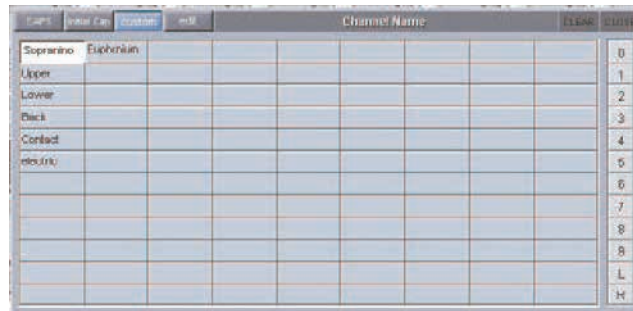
CAPS Initial Cap custom edit Channel Name CLEAR CLOSE

| Sopranino | Euphonium | | | | | | | |
|---|---|---|---|---|---|---|---|---|
| Upper | | | | | | | | |
| Lower | | | | | | | | |
| Back | | | | | | | | |
| Contact | | | | | | | | |
| Electric | | | | | | | | |
| | | | | | | | | |
| | | | | | | | | |
| | | | | | | | | |
| | | | | | | | | |
| | | | | | | | | |
| | | | | | | | | |

0
1
2
3
4
5
6
7
8
9
L
H